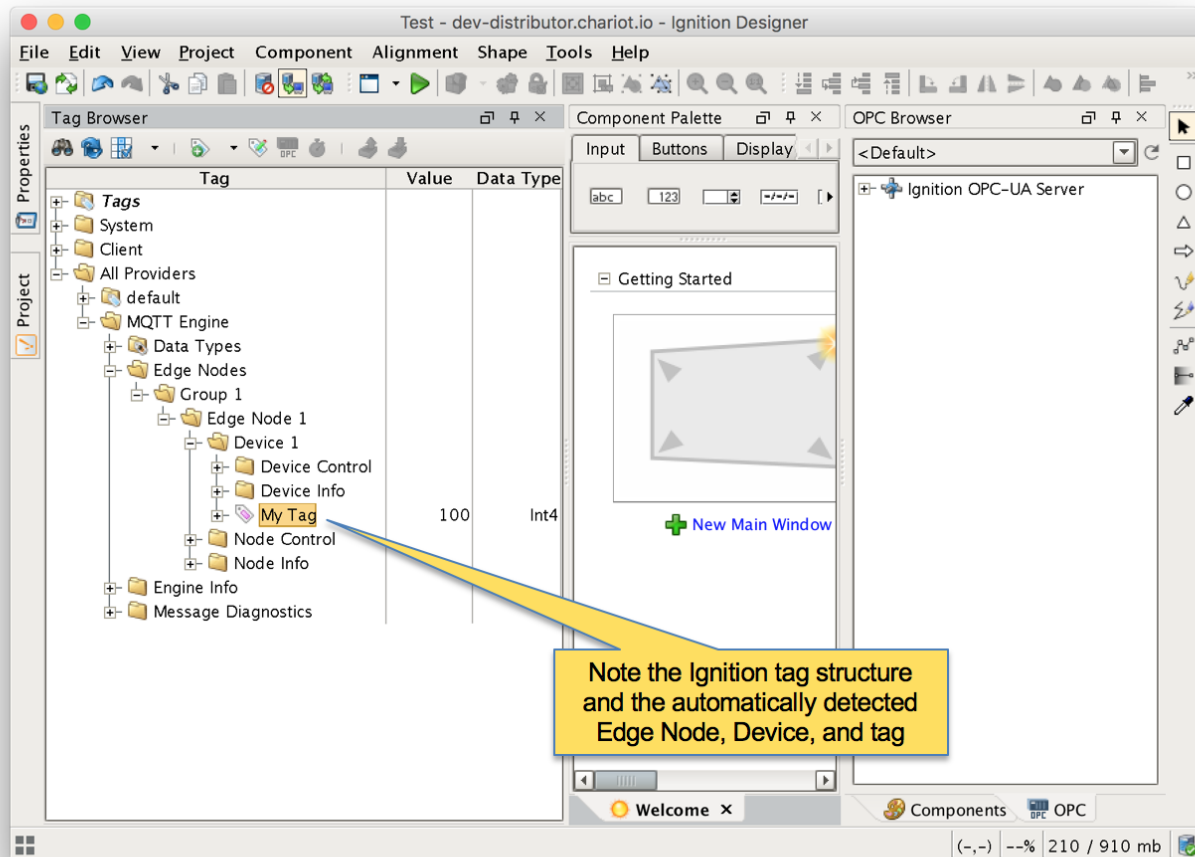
Test - dev-distributor.chariot.io - Ignition Designer

File Edit View Project Component Alignment Shape Tools Help

Properties
Project

Tag Browser

OPC

| Tag | Value | Data Type |
|---|---|---|
| Tags | | |
| System | | |
| Client | | |
| All Providers | | |
| default | | |
| MQTT Engine | | |
| Data Types | | |
| Edge Nodes | | |
| Group 1 | | |
| Edge Node 1 | | |
| Device 1 | | |
| Device Control | | |
| Device Info | | |
| My Tag | 100 | Int4 |
| Node Control | | |
| Node Info | | |
| Engine Info | | |
| Message Diagnostics | | |

Component Palette

Input Buttons Display

abc 123 -/-/-

Getting Started

New Main Window

Welcome

OPC Browser

<Default>

Ignition OPC-UA Server

Components OPC

Note the Ignition tag structure and the automatically detected Edge Node, Device, and tag

(-,-) --% 210 / 910 mb